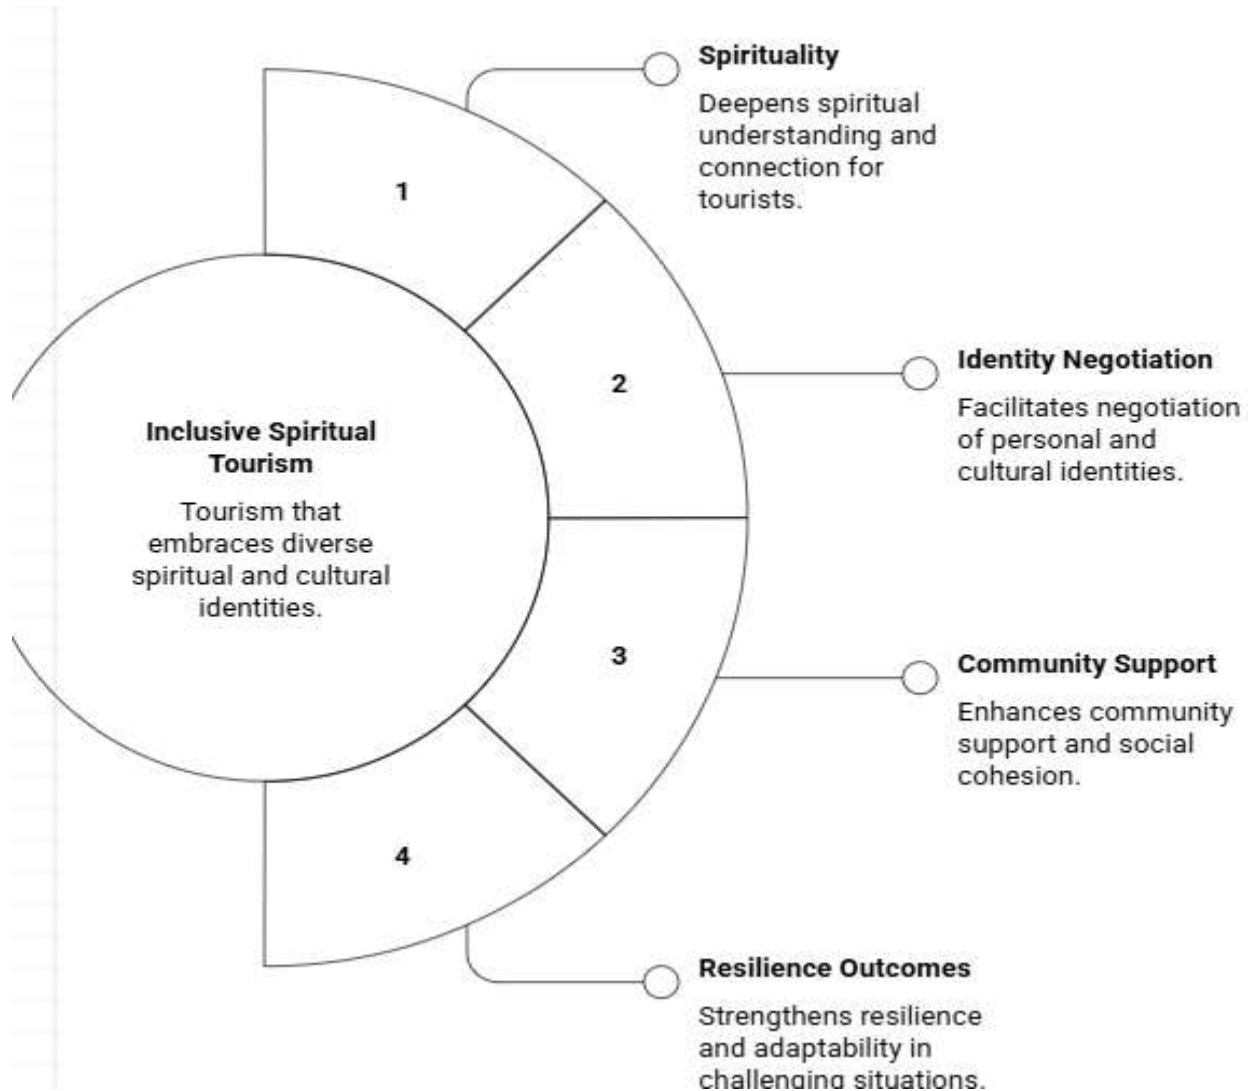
Inclusive Spiritual Tourism

Tourism that embraces diverse spiritual and cultural identities.

1

2

3

4

Spirituality

Deepens spiritual understanding and connection for tourists.

Identity Negotiation

Facilitates negotiation of personal and cultural identities.

Community Support

Enhances community support and social cohesion.

Resilience Outcomes

Strengthens resilience and adaptability in challenging situations.